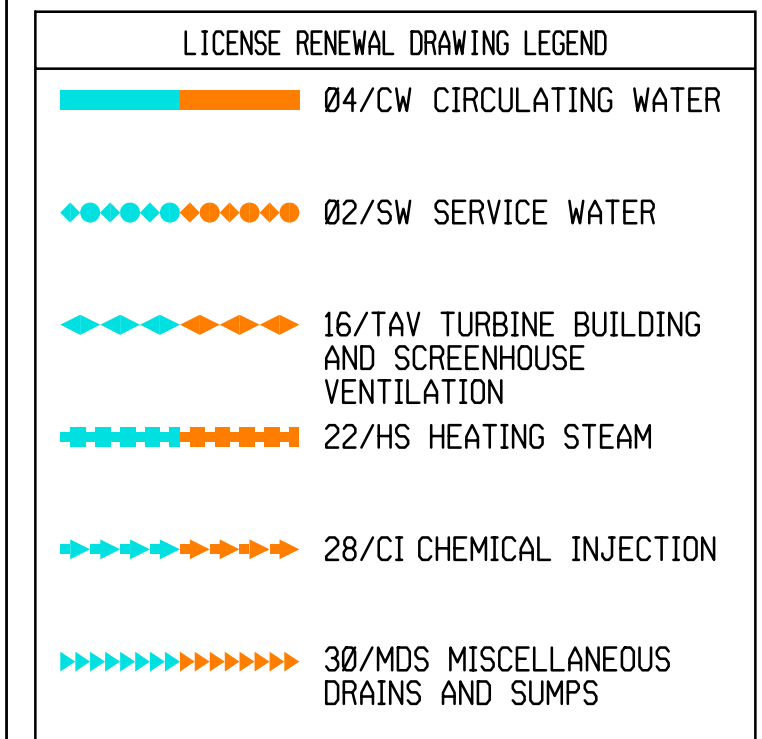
LICENSE RENEWAL DRAWING LEGEND

Ø4/CW CIRCULATING WATER

Ø2/SW SERVICE WATER

16/TAV TURBINE BUILDING AND SCREENHOUSE VENTILATION

22/HS HEATING STEAM

28/CI CHEMICAL INJECTION

3Ø/MDS MISCELLANEOUS DRAINS AND SUMPS